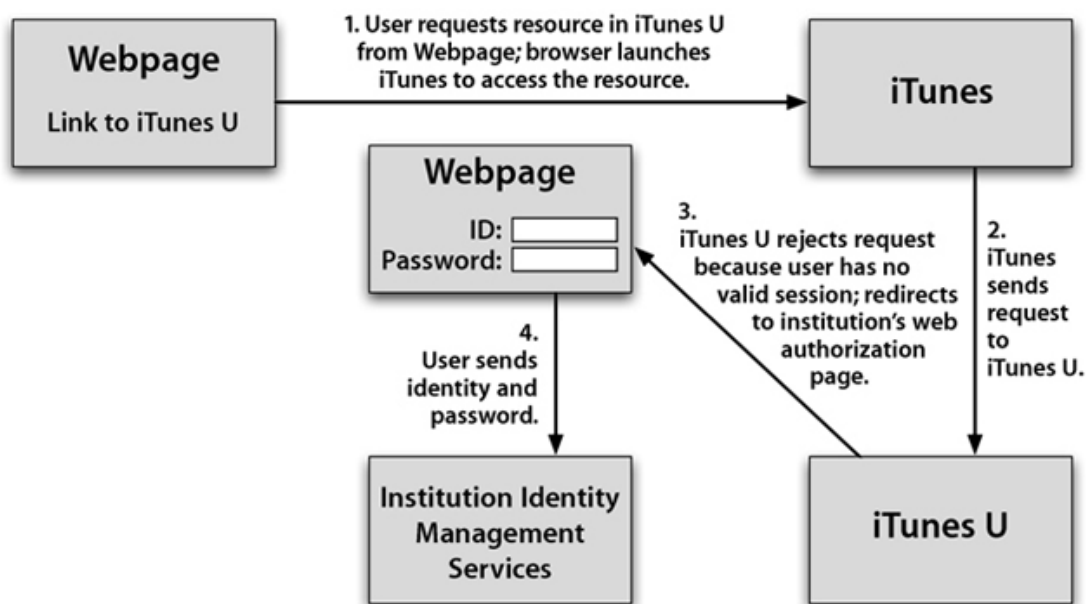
Webpage

Link to iTunes U

1. User requests resource in iTunes U from Webpage; browser launches iTunes to access the resource.

iTunes

Webpage

ID:

Password:

3. iTunes U rejects request because user has no valid session; redirects to institution's web authorization page.

2. iTunes sends request to iTunes U.

4. User sends identity and password.

Institution Identity Management Services

iTunes U